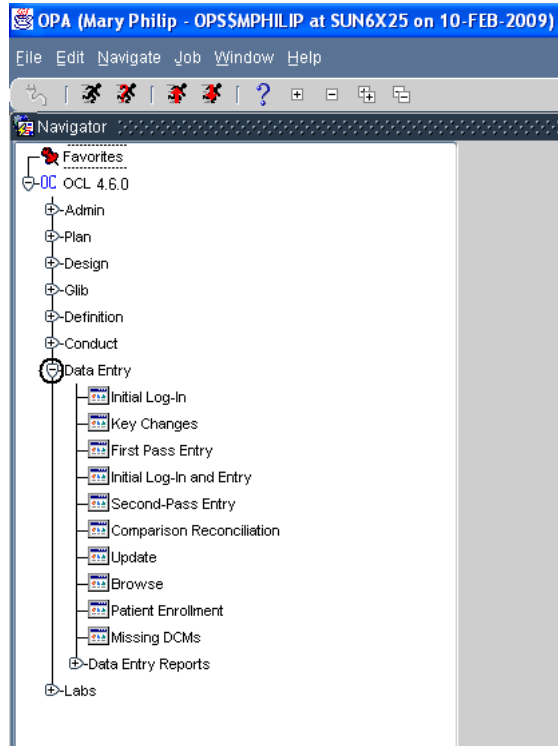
OPA (Mary Philip - OPS$MPHILIP at SUN6X25 on 10-FEB-2009)

File Edit Navigate Job Window Help

Navigator

Favorites
OC OCL 4.6.0
Admin
Plan
Design
Glib
Definition
Conduct
Data Entry
Initial Log-In
Key Changes
First Pass Entry
Initial Log-In and Entry
Second-Pass Entry
Comparison Reconciliation
Update
Browse
Patient Enrollment
Missing DCMs
Data Entry Reports
Labs